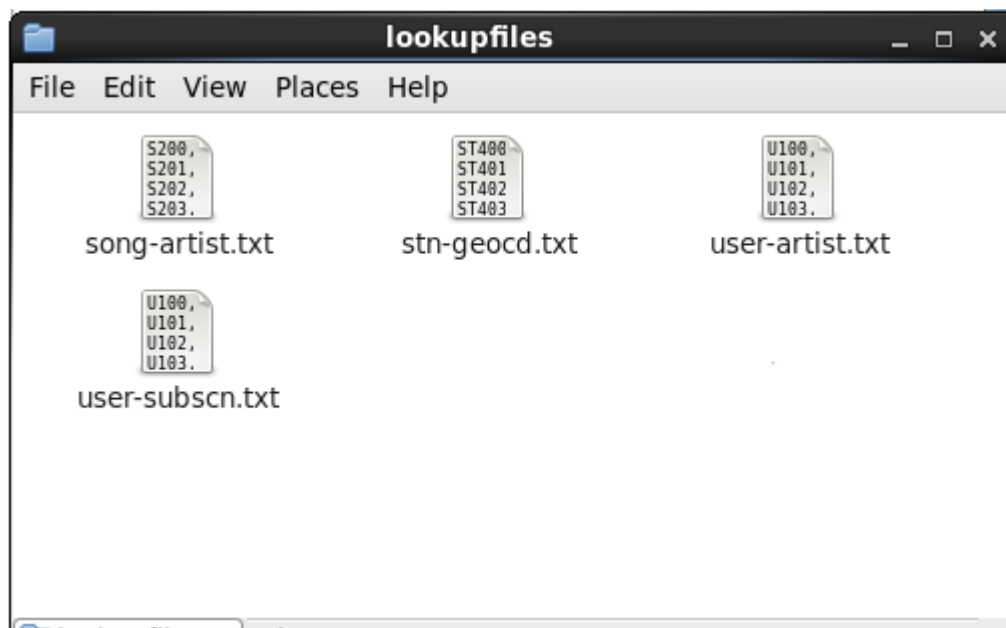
lookupfiles

File Edit View Places Help

S200,
S201,
S202,
S203.
song-artist.txt

ST400
ST401
ST402
ST403
stn-geocd.txt

U100,
U101,
U102,
U103.
user-artist.txt

U100,
U101,
U102,
U103.
user-subscn.txt